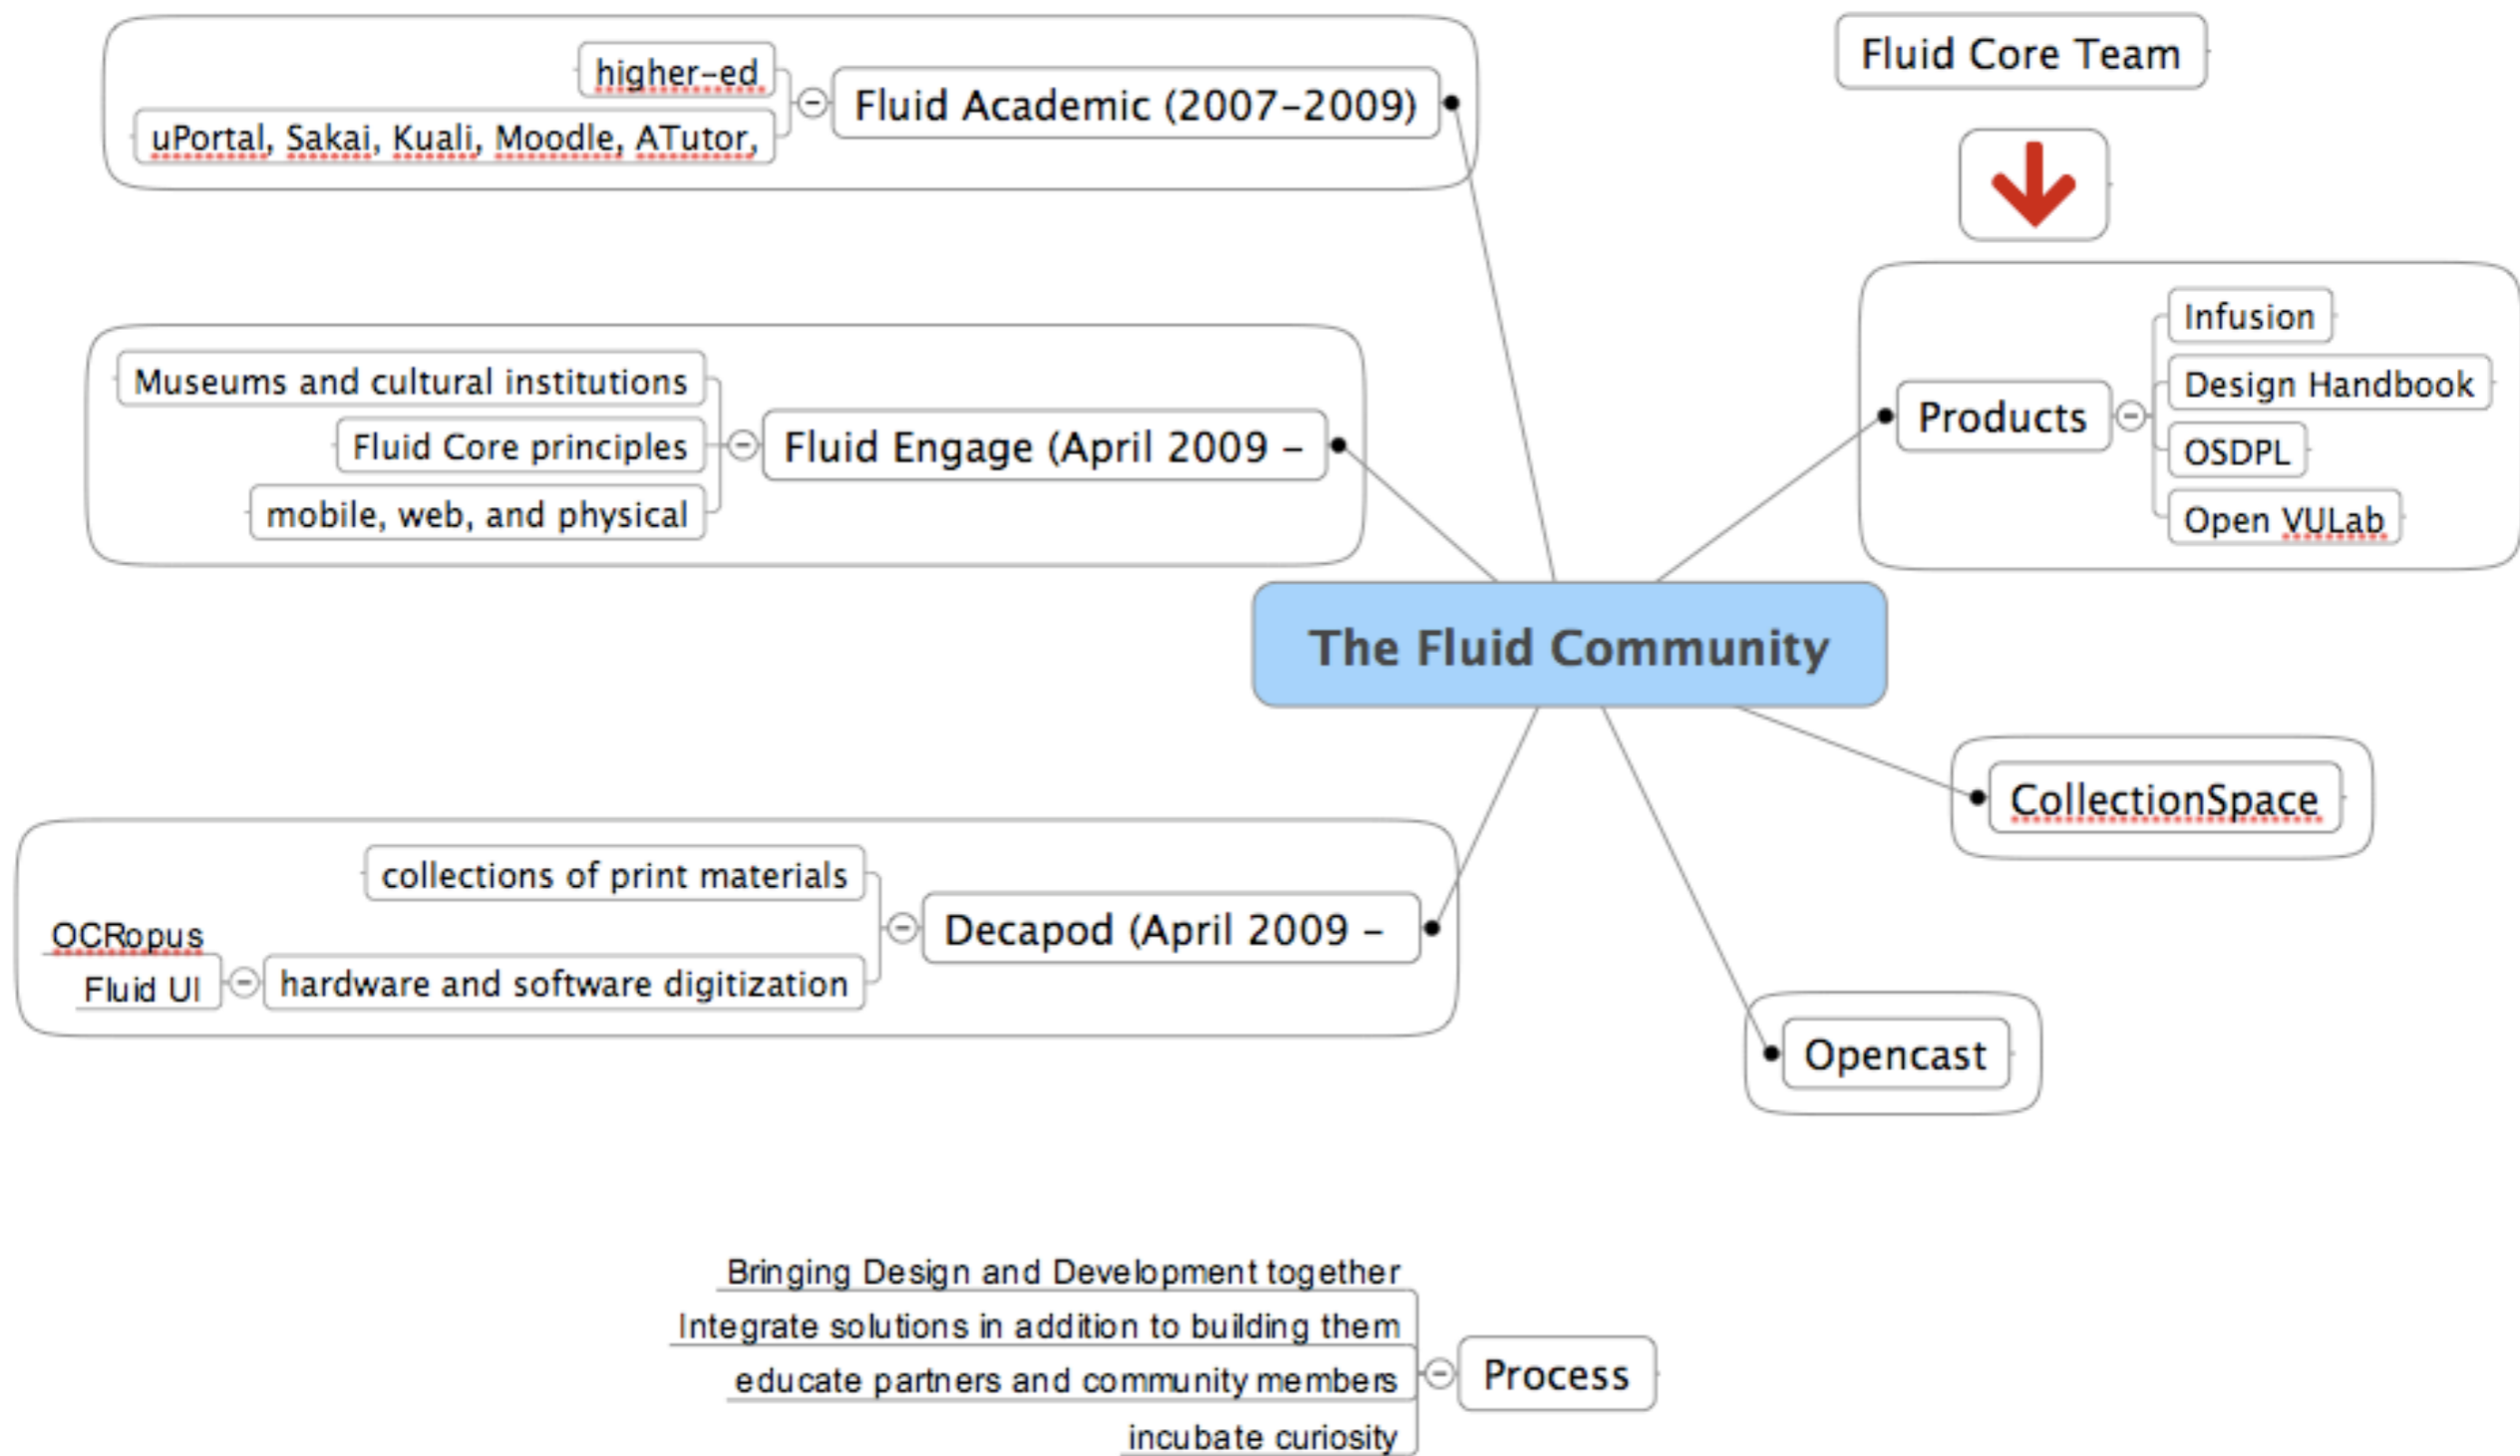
higher-ed
uPortal, Sakai, Kuali, Moodle, ATutor,
Fluid Academic (2007-2009)

Fluid Core Team

Museums and cultural institutions
Fluid Core principles
mobile, web, and physical
Fluid Engage (April 2009 –

Products
Infusion
Design Handbook
OSDPL
Open VULab

The Fluid Community

CollectionSpace

collections of print materials
OCRopus
Fluid UI
hardware and software digitization
Decapod (April 2009 –

Opencast

Bringing Design and Development together
Integrate solutions in addition to building them
educate partners and community members
incubate curiosity
Process